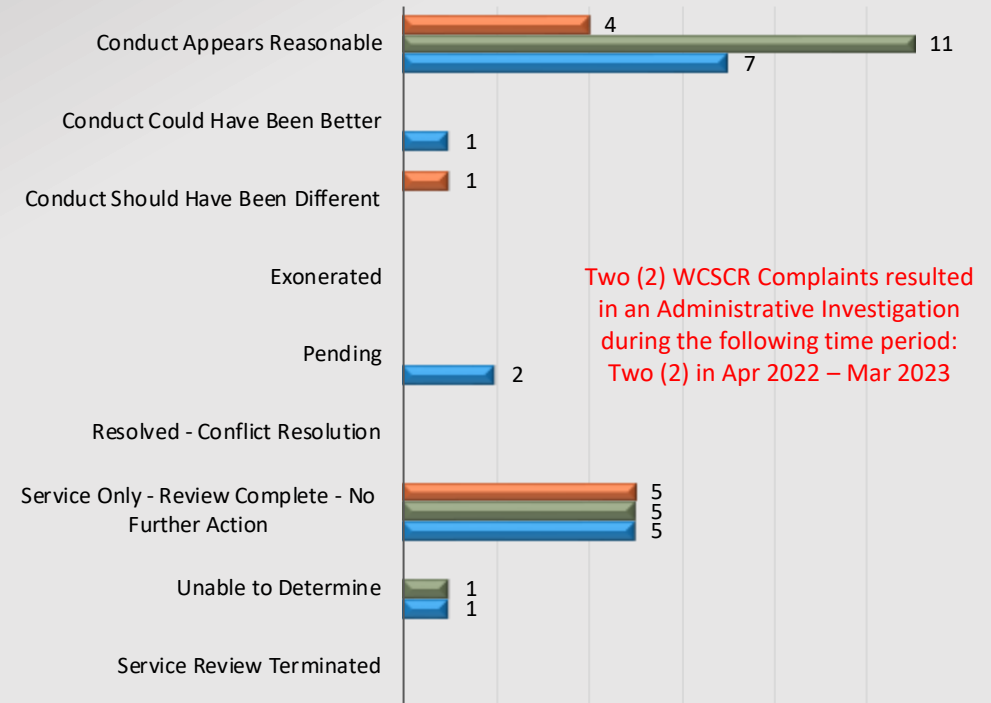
Conduct Appears Reasonable
4
11
7

Conduct Could Have Been Better
1

Conduct Should Have Been Different
1

Exonerated

Pending
2

Resolved - Conflict Resolution

Service Only - Review Complete - No Further Action
5
5
5

Unable to Determine
1
1

Service Review Terminated

Two (2) WCSCR Complaints resulted in an Administrative Investigation during the following time period: Two (2) in Apr 2022 – Mar 2023